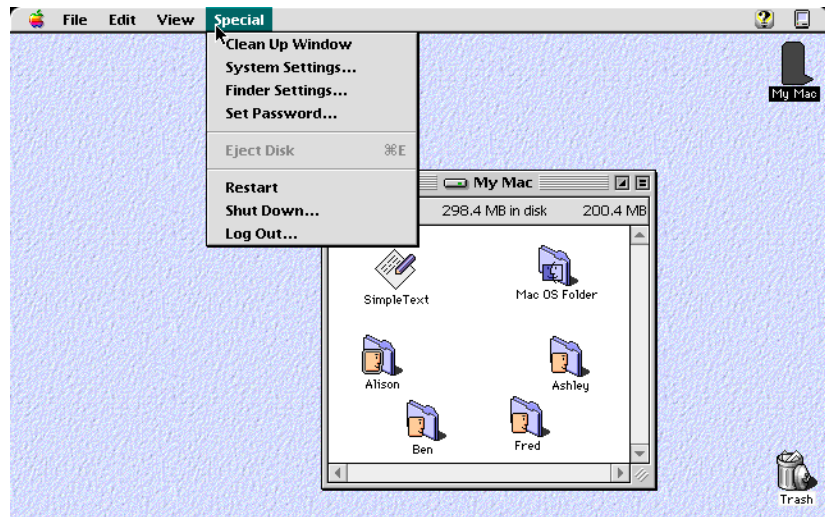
File Edit View Special

Clean Up Window
System Settings...
Finder Settings...
Set Password...

Eject Disk ⌘E

Restart
Shut Down...
Log Out...

My Mac

My Mac
298.4 MB in disk 200.4 MB

SimpleText
Mac OS Folder
Alison
Ashley
Ben
Fred

Trash